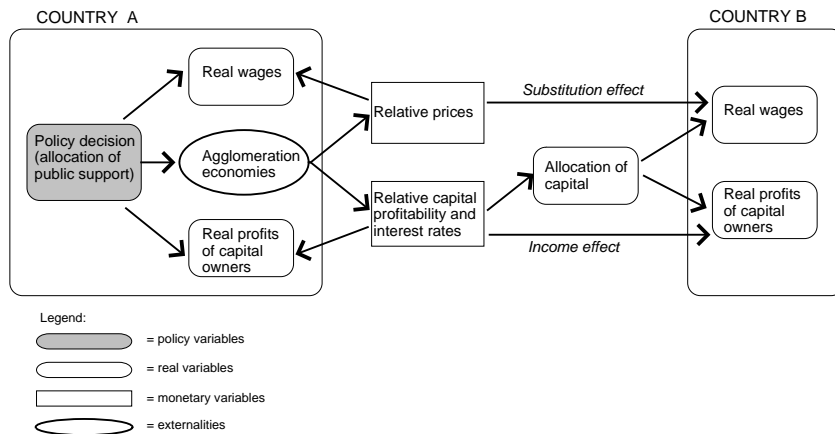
COUNTRY A

COUNTRY B

Real wages

Policy decision (allocation of public support)

Agglomeration economies

Real profits of capital owners

Relative prices

Relative capital profitability and interest rates

Substitution effect

Allocation of capital

Income effect

Real wages

Real profits of capital owners

Legend:

= policy variables

= real variables

= monetary variables

= externalities